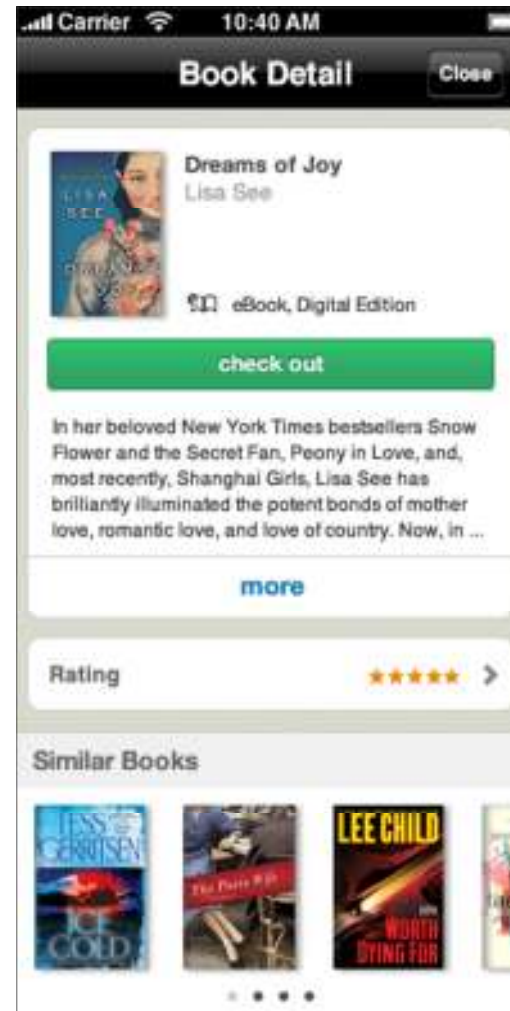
Carrier 10:40 AM

Book Detail

Close

LISA SEE

Dreams of Joy

Lisa See

eBook, Digital Edition

check out

In her beloved New York Times bestsellers Snow Flower and the Secret Fan, Peony in Love, and, most recently, Shanghai Girls, Lisa See has brilliantly illuminated the potent bonds of mother love, romantic love, and love of country. Now, in ...

more

Rating

Similar Books

TESS GERRITSEN

ICE COLD

The Paris Wife

LEE CHILD

WORTH DYING FOR